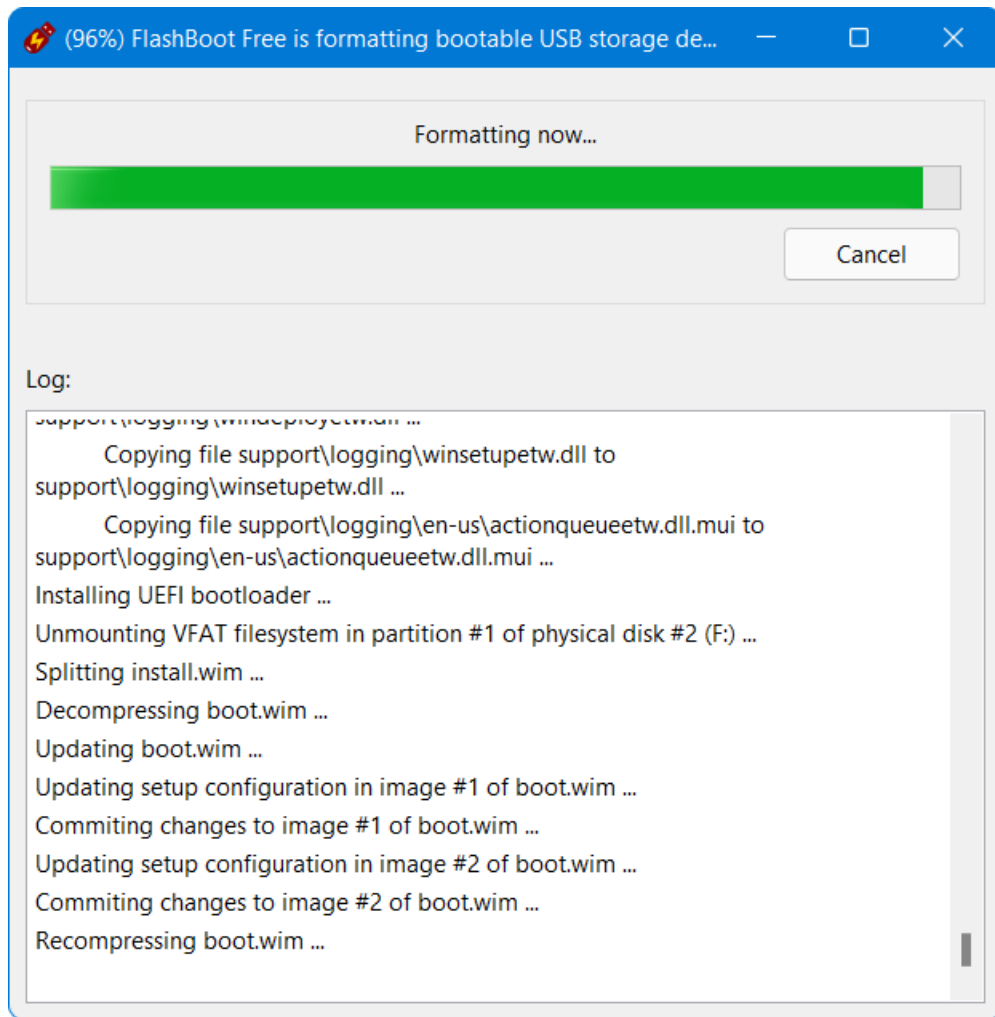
(96%) FlashBoot Free is formatting bootable USB storage de...

Formatting now...

Cancel

Log:

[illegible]

Copying file support\logging\winsetupetw.dll to support\logging\winsetupetw.dll ...

Copying file support\logging\en-us\actionqueueetw.dll.mui to support\logging\en-us\actionqueueetw.dll.mui ...

Installing UEFI bootloader ...

Unmounting VFAT filesystem in partition #1 of physical disk #2 (F:) ...

Splitting install.wim ...

Decompressing boot.wim ...

Updating boot.wim ...

Updating setup configuration in image #1 of boot.wim ...

Commiting changes to image #1 of boot.wim ...

Updating setup configuration in image #2 of boot.wim ...

Commiting changes to image #2 of boot.wim ...

Recompressing boot.wim ...